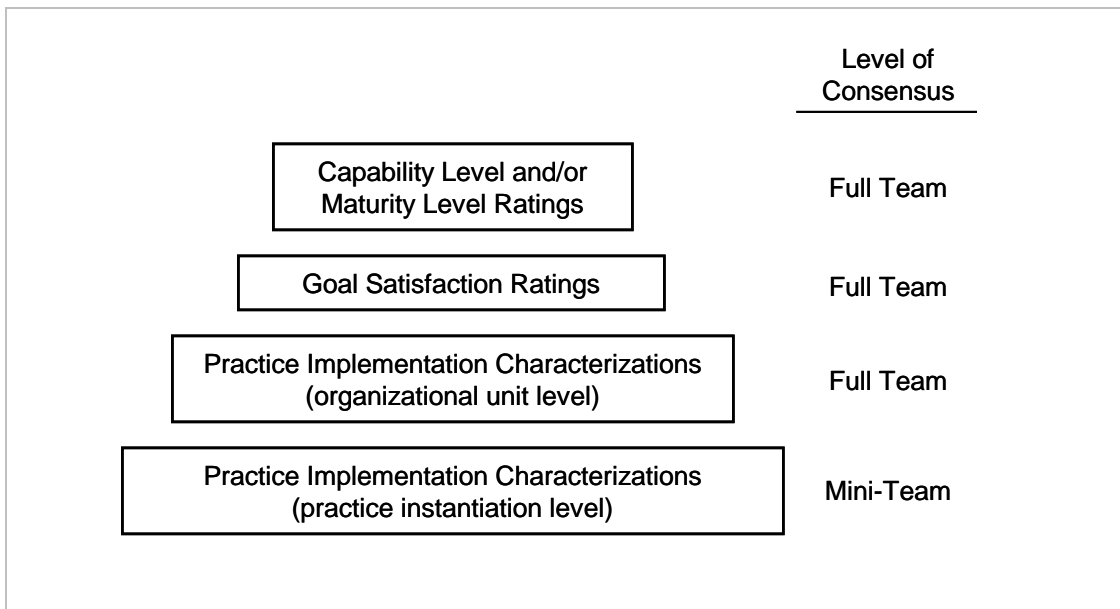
Level of Consensus

Capability Level and/or Maturity Level Ratings

Full Team

Goal Satisfaction Ratings

Full Team

Practice Implementation Characterizations (organizational unit level)

Full Team

Practice Implementation Characterizations (practice instantiation level)

Mini-Team